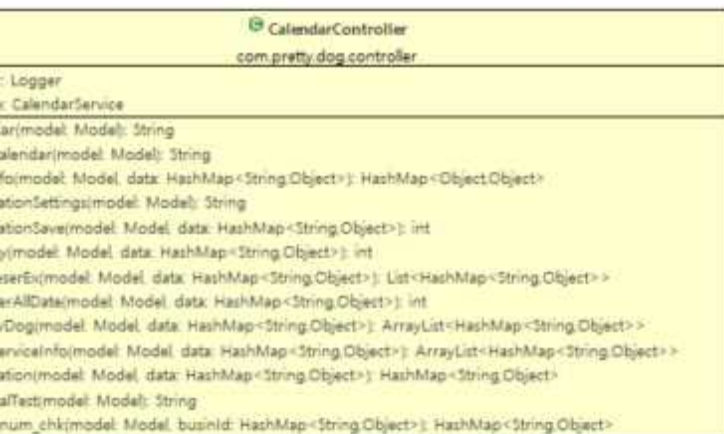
CalendarController
com.pretty.dog.controller

: Logger
: CalendarService

ar(model: Model): String
alendar(model: Model): String
fo(model: Model, data: HashMap<String,Object>): HashMap<Object,Object>
ationSettings(model: Model): String
ationSave(model: Model, data: HashMap<String,Object>): int
y(model: Model, data: HashMap<String,Object>): int
serEx(model: Model, data: HashMap<String,Object>): List<HashMap<String,Object>>
erAllDate(model: Model, data: HashMap<String,Object>): int
vDog(model: Model, data: HashMap<String,Object>): ArrayList<HashMap<String,Object>>
erviceInfo(model: Model, data: HashMap<String,Object>): ArrayList<HashMap<String,Object>>
ation(model: Model, data: HashMap<String,Object>): HashMap<String,Object>
alTest(model: Model): String
num_chk(model: Model, businId: HashMap<String,Object>): HashMap<String,Object>